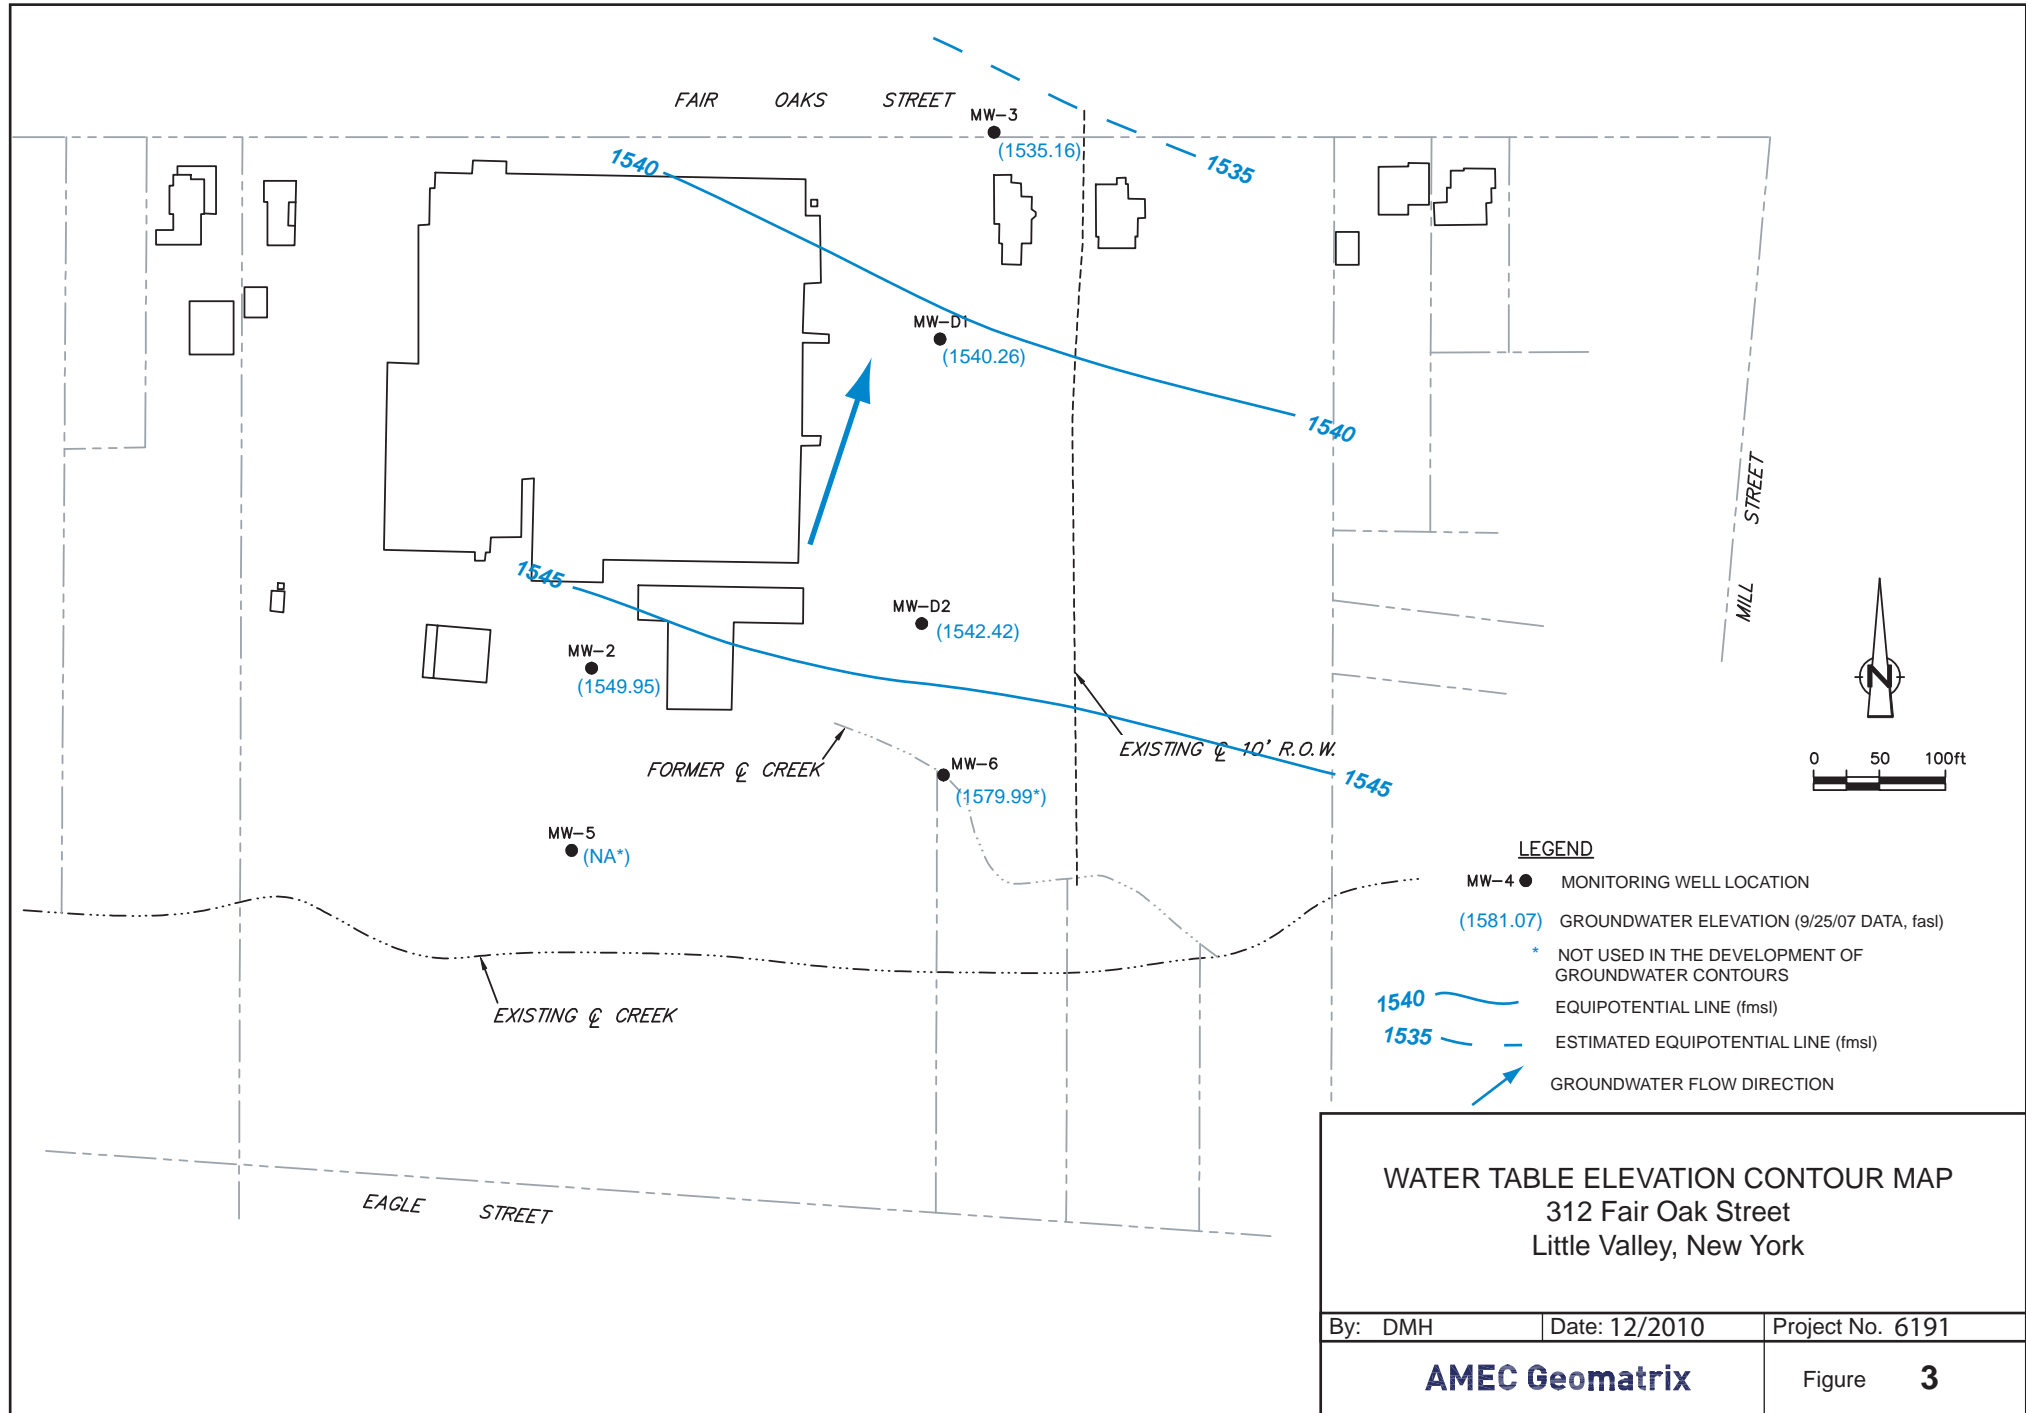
FAIR OAKS STREET

MW–3
(1535.16)

1540

1535

MW–D1
(1540.26)

1540

STREET

MILL

1545

MW–D2
(1542.42)

MW–2
(1549.95)

FORMER ℄ CREEK

MW–6
(1579.99*)

EXISTING ℄ 10' R.O.W.

1545

MW–5
(NA*)

N

0 50 100ft

EXISTING ℄ CREEK

EAGLE STREET

LEGEND

MW–4 MONITORING WELL LOCATION

(1581.07) GROUNDWATER ELEVATION (9/25/07 DATA, fasl)

* NOT USED IN THE DEVELOPMENT OF GROUNDWATER CONTOURS

1540 EQUIPOTENTIAL LINE (fmsl)

1535 ESTIMATED EQUIPOTENTIAL LINE (fmsl)

GROUNDWATER FLOW DIRECTION

WATER TABLE ELEVATION CONTOUR MAP
312 Fair Oak Street
Little Valley, New York

| By: DMH | Date: 12/2010 | Project No. 6191 |
|---|---|---|
| AMEC Geomatrix | | Figure 3 |